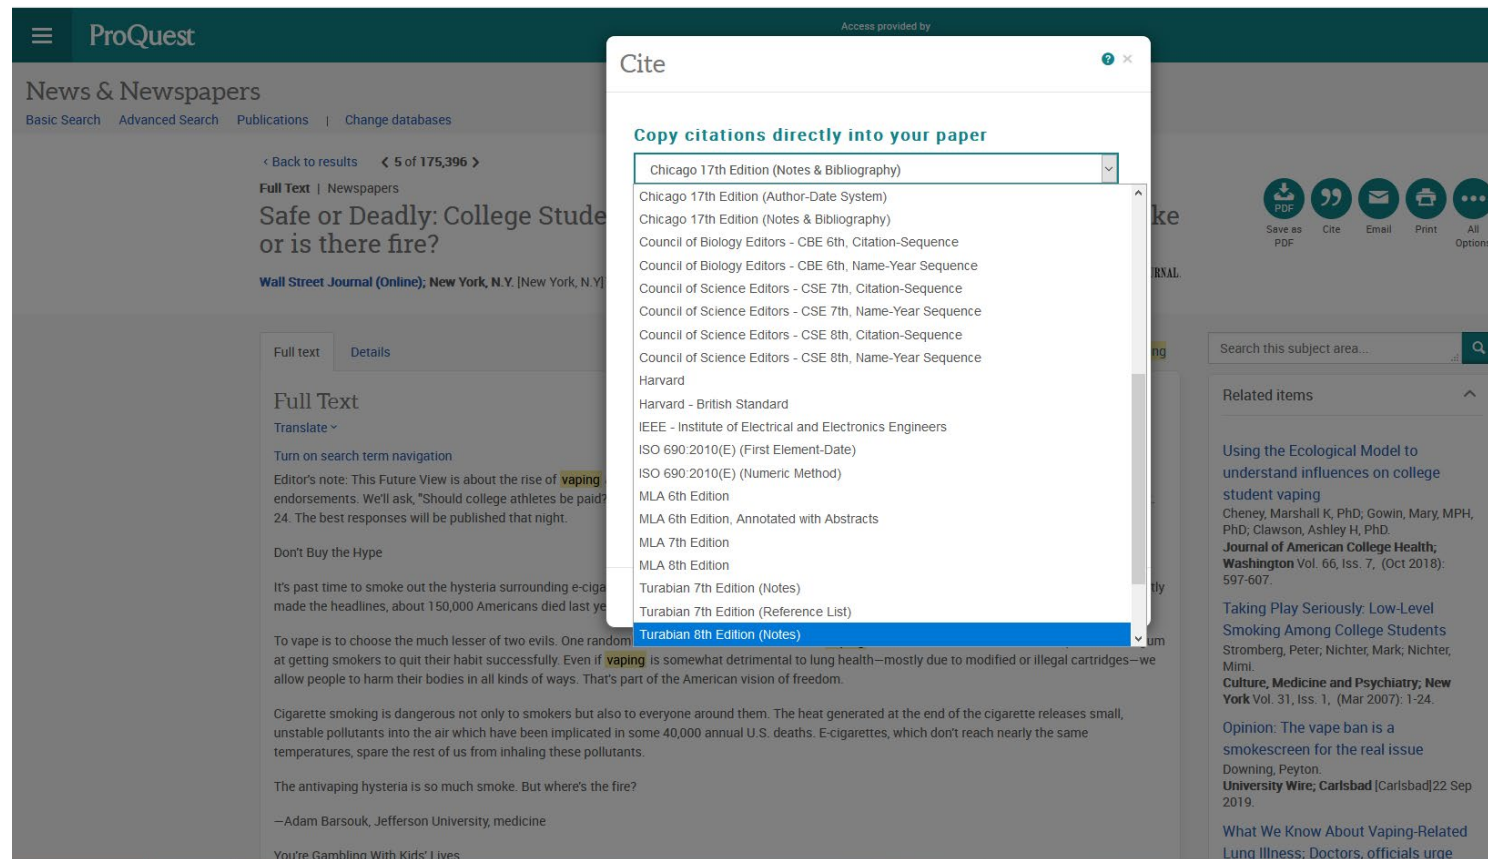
ProQuest

Access provided by

News & Newspapers

Basic Search Advanced Search Publications | Change databases

‹ Back to results ‹ 5 of 175,396 ›

Full Text | Newspapers

Safe or Deadly: College Stude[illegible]ke or is there fire?

Wall Street Journal (Online); New York, N.Y. [New York, N.Y][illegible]RNAL

Save as PDF Cite Email Print All Options

Full text Details

Full Text

Translate

Turn on search term navigation

Editor's note: This Future View is about the rise of vaping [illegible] endorsements. We'll ask, "Should college athletes be paid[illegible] 24. The best responses will be published that night.

Don't Buy the Hype

It's past time to smoke out the hysteria surrounding e-ciga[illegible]tly made the headlines, about 150,000 Americans died last ye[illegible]

To vape is to choose the much lesser of two evils. One random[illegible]um at getting smokers to quit their habit successfully. Even if vaping is somewhat detrimental to lung health—mostly due to modified or illegal cartridges—we allow people to harm their bodies in all kinds of ways. That's part of the American vision of freedom.

Cigarette smoking is dangerous not only to smokers but also to everyone around them. The heat generated at the end of the cigarette releases small, unstable pollutants into the air which have been implicated in some 40,000 annual U.S. deaths. E-cigarettes, which don't reach nearly the same temperatures, spare the rest of us from inhaling these pollutants.

The antivaping hysteria is so much smoke. But where's the fire?

—Adam Barsouk, Jefferson University, medicine

You're Gambling With Kids' Lives

Cite

Copy citations directly into your paper

Chicago 17th Edition (Notes & Bibliography)

Chicago 17th Edition (Author-Date System)
Chicago 17th Edition (Notes & Bibliography)
Council of Biology Editors - CBE 6th, Citation-Sequence
Council of Biology Editors - CBE 6th, Name-Year Sequence
Council of Science Editors - CSE 7th, Citation-Sequence
Council of Science Editors - CSE 7th, Name-Year Sequence
Council of Science Editors - CSE 8th, Citation-Sequence
Council of Science Editors - CSE 8th, Name-Year Sequence
Harvard
Harvard - British Standard
IEEE - Institute of Electrical and Electronics Engineers
ISO 690:2010(E) (First Element-Date)
ISO 690:2010(E) (Numeric Method)
MLA 6th Edition
MLA 6th Edition, Annotated with Abstracts
MLA 7th Edition
MLA 8th Edition
Turabian 7th Edition (Notes)
Turabian 7th Edition (Reference List)
Turabian 8th Edition (Notes)

Search this subject area...

Related items

Using the Ecological Model to understand influences on college student vaping
Cheney, Marshall K, PhD; Gowin, Mary, MPH, PhD; Clawson, Ashley H, PhD.
Journal of American College Health; Washington Vol. 66, Iss. 7, (Oct 2018): 597-607.

Taking Play Seriously: Low-Level Smoking Among College Students
Stromberg, Peter; Nichter, Mark; Nichter, Mimi.
Culture, Medicine and Psychiatry; New York Vol. 31, Iss. 1, (Mar 2007): 1-24.

Opinion: The vape ban is a smokescreen for the real issue
Downing, Peyton.
University Wire; Carlsbad [Carlsbad]22 Sep 2019.

What We Know About Vaping-Related Lung Illness; Doctors, officials urge